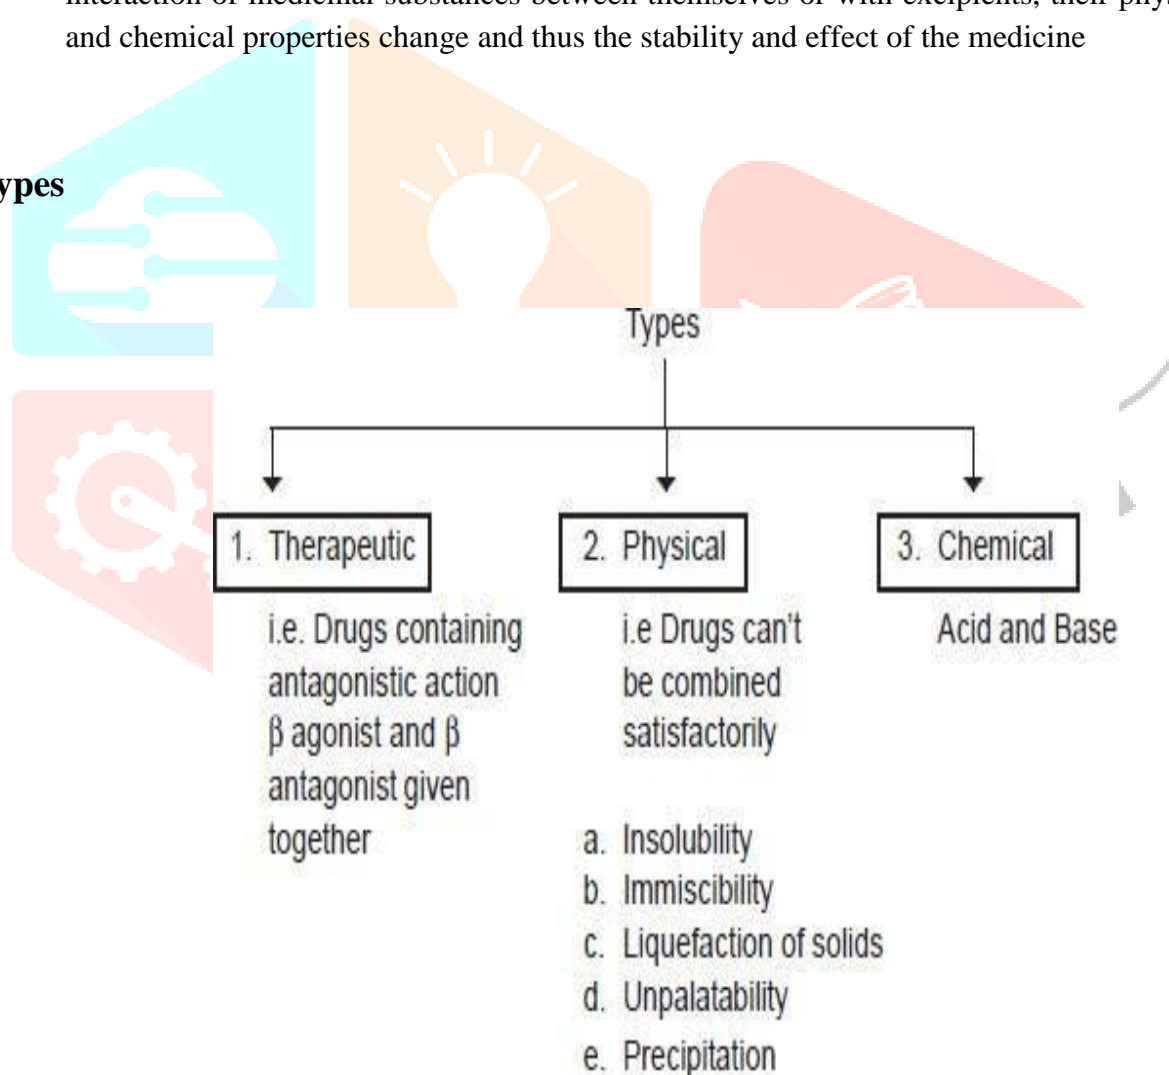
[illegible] and chemical properties change and thus the stability and effect of the medicine

ypes

Types

1. Therapeutic

i.e. Drugs containing antagonistic action β agonist and β antagonist given together

2. Physical

i.e Drugs can't be combined satisfactorily

a. Insolubility
b. Immiscibility
c. Liquefaction of solids
d. Unpalatability
e. Precipitation

3. Chemical

Acid and Base